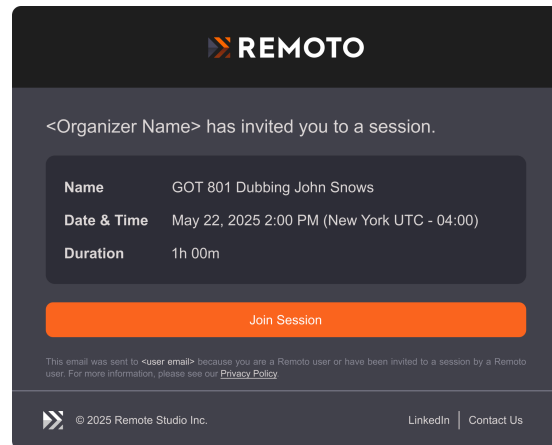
REMOTO

<Organizer Name> has invited you to a session.

| | |
|---|---|
| Name | GOT 801 Dubbing John Snows |
| Date & Time | May 22, 2025 2:00 PM (New York UTC - 04:00) |
| Duration | 1h 00m |

Join Session

This email was sent to <user email> because you are a Remoto user or have been invited to a session by a Remoto user. For more information, please see our Privacy Policy.

© 2025 Remote Studio Inc.

LinkedIn | Contact Us